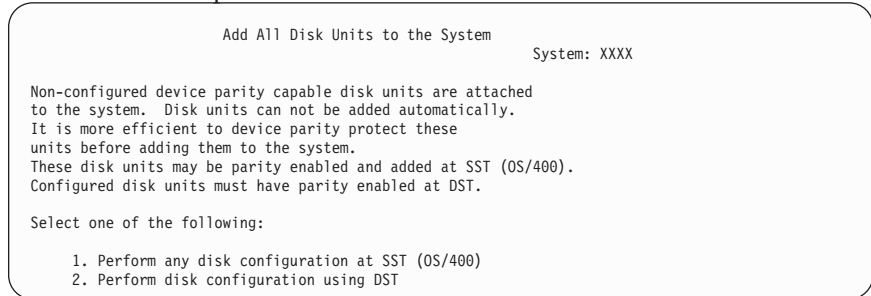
Add All Disk Units to the System

System: XXXX

Non-configured device parity capable disk units are attached to the system. Disk units can not be added automatically. It is more efficient to device parity protect these units before adding them to the system. These disk units may be parity enabled and added at SST (OS/400). Configured disk units must have parity enabled at DST.

Select one of the following:

1. Perform any disk configuration at SST (OS/400)
2. Perform disk configuration using DST